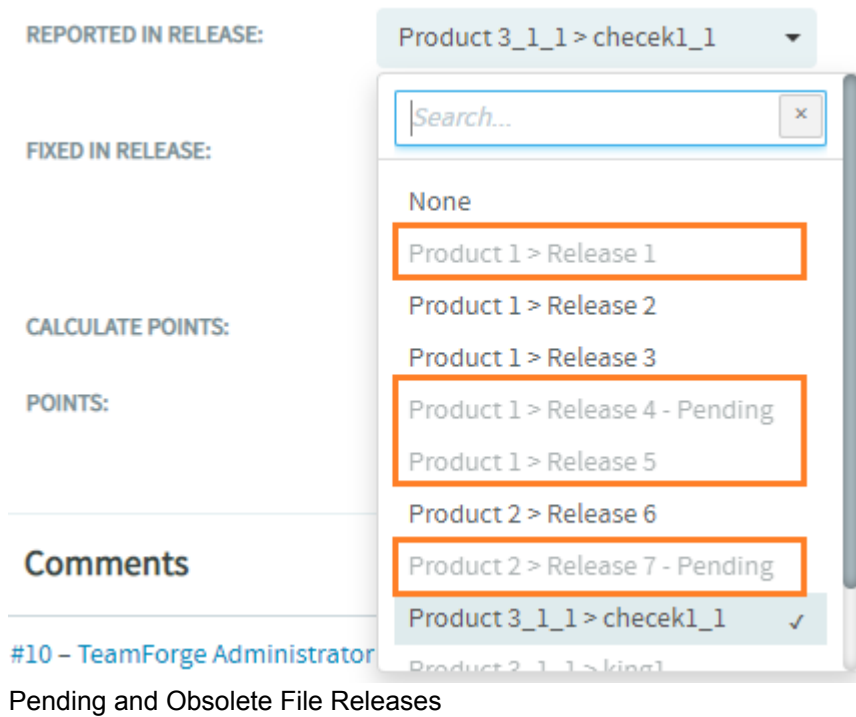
REPORTED IN RELEASE:

Product 3_1_1 > checek1_1

Search...

×

FIXED IN RELEASE:

None

Product 1 > Release 1

Product 1 > Release 2

CALCULATE POINTS:

Product 1 > Release 3

POINTS:

Product 1 > Release 4 - Pending

Product 1 > Release 5

Product 2 > Release 6

Comments

Product 2 > Release 7 - Pending

Product 3_1_1 > checek1_1 ✓

#10 – TeamForge Administrator

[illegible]

Pending and Obsolete File Releases